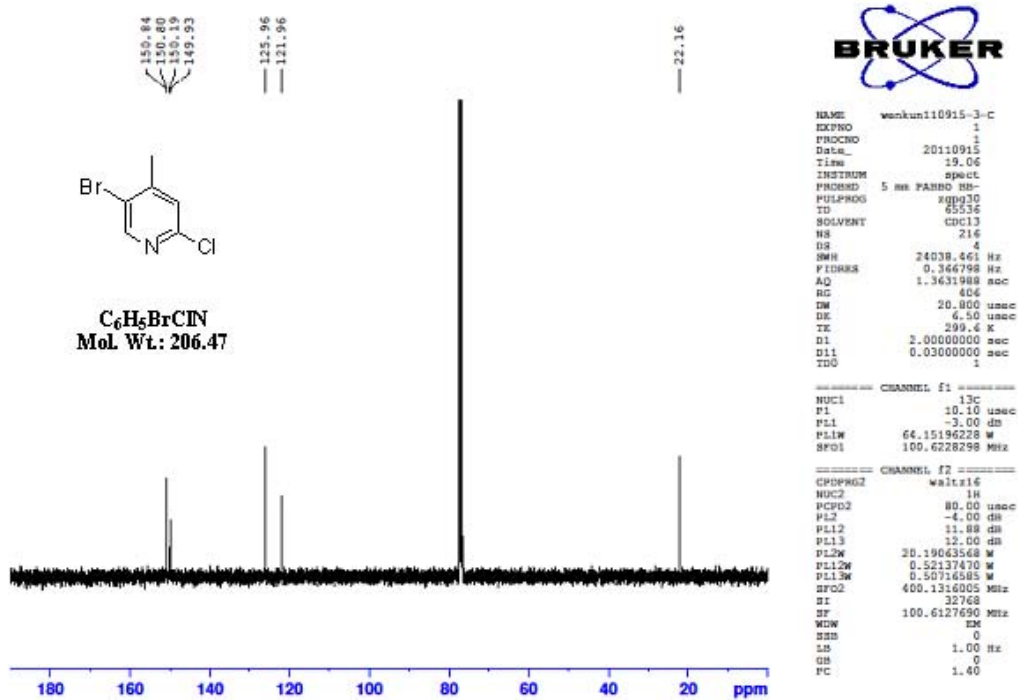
150.84
150.80
150.19
149.93

125.96
121.96

22.16

Br
N
Cl

$C_6H_5BrClN$
Mol. Wt.: 206.47

BRUKER

| | |
|---|---|
| NAME | wankun110915-3-C |
| EXPNO | 1 |
| PROCNO | 1 |
| Date_ | 20110915 |
| Time | 19.06 |
| INSTRUM | spect |
| PROBHD | 5 mm PABBO BB- |
| PULPROG | zgpg30 |
| TD | 65536 |
| SOLVENT | CDCl3 |
| NS | 216 |
| DS | 4 |
| SWH | 24038.461 Hz |
| FIDRES | 0.366798 Hz |
| AQ | 1.3631988 sec |
| RG | 406 |
| DW | 20.800 usec |
| DE | 6.50 usec |
| TE | 299.6 K |
| D1 | 2.00000000 sec |
| D11 | 0.03000000 sec |
| TD0 | 1 |

======== CHANNEL f1 ========

| | |
|---|---|
| NUC1 | 13C |
| P1 | 10.10 usec |
| PL1 | -3.00 dB |
| PL1W | 64.15196228 W |
| SFO1 | 100.6228298 MHz |

======== CHANNEL f2 ========

| | |
|---|---|
| CPDPRG2 | waltz16 |
| NUC2 | 1H |
| PCPD2 | 80.00 usec |
| PL2 | -4.00 dB |
| PL12 | 11.88 dB |
| PL13 | 12.00 dB |
| PL2W | 20.19063568 W |
| PL12W | 0.52137470 W |
| PL13W | 0.50716585 W |
| SFO2 | 400.1316005 MHz |
| SI | 32768 |
| SF | 100.6127690 MHz |
| WDW | EM |
| SSB | 0 |
| LB | 1.00 Hz |
| GB | 0 |
| PC | 1.40 |

180 160 140 120 100 80 60 40 20 ppm